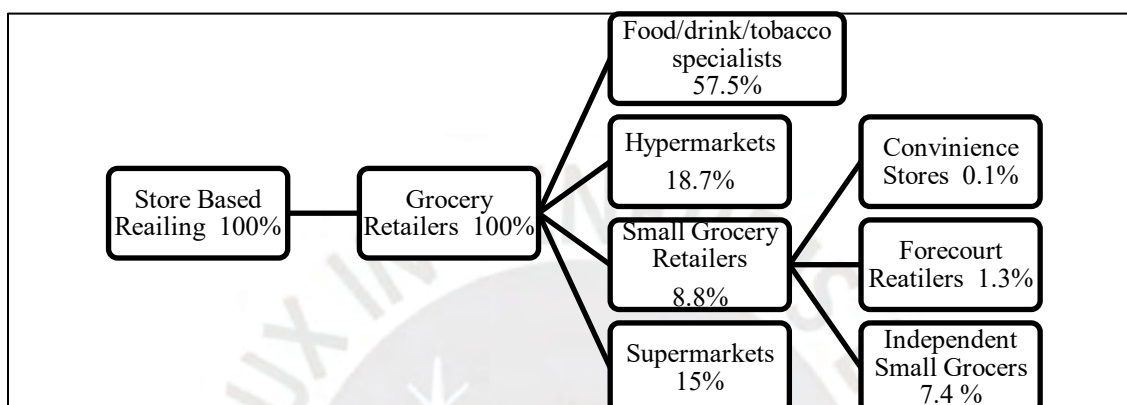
Store Based Reailing 100%

Grocery Retailers 100%

Food/drink/tobacco specialists 57.5%

Hypermarkets 18.7%

Small Grocery Retailers 8.8%

Supermarkets 15%

Convinience Stores 0.1%

Forecourt Reatilers 1.3%

Independent Small Grocers 7.4 %